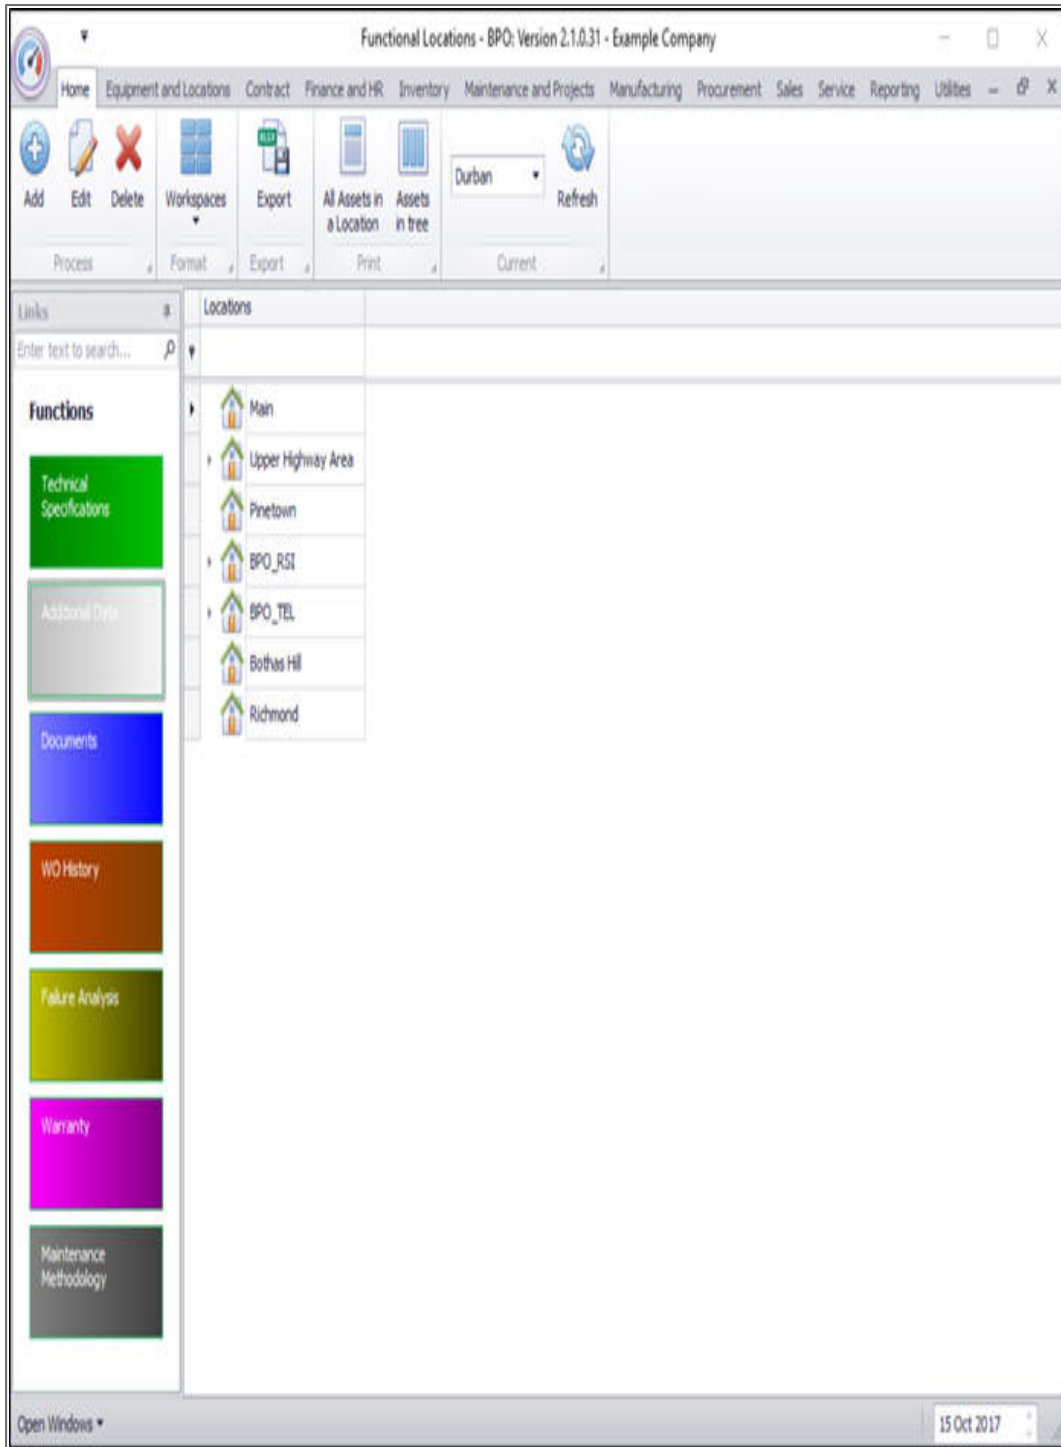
Functional Locations - BPO: Version 2.1.0.31 - Example Company

Home Equipment and Locations Contract Finance and HR Inventory Maintenance and Projects Manufacturing Procurement Sales Service Reporting Utilities

Add Edit Delete Workspaces Export All Assets in a Location Assets in tree Durban Refresh

Process Format Export Print Current

Links

Enter text to search...

Functions

Technical Specifications

Additional Data

Documents

WO History

Failure Analysis

Warranty

Maintenance Methodology

Locations

Main

Upper Highway Area

Pinetown

BPO_RSI

BPO_TEL

Bothas Hill

Richmond

Open Windows

15 Oct 2017